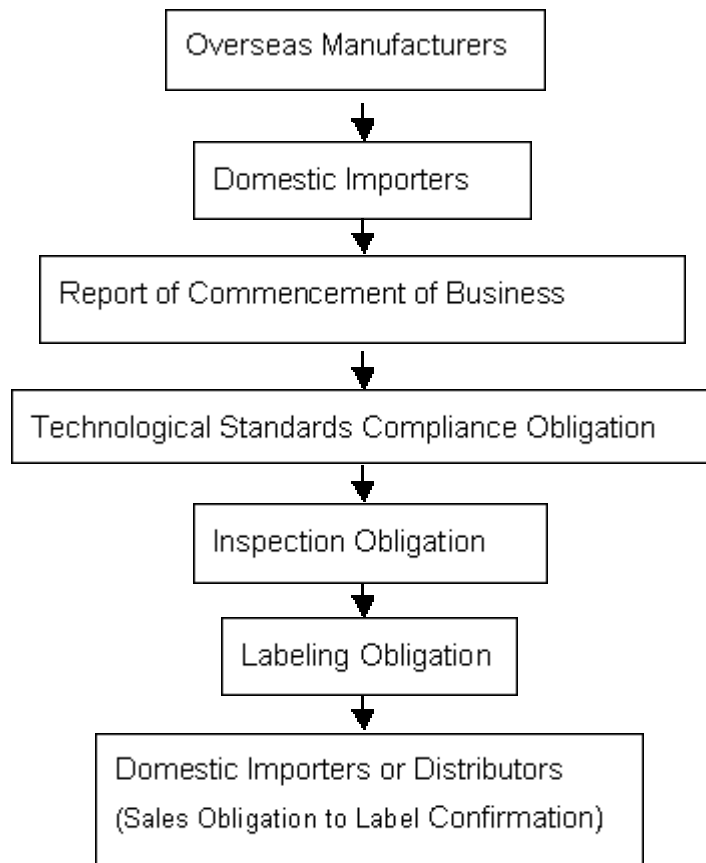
Overseas Manufacturers

Domestic Importers

Report of Commencement of Business

Technological Standards Compliance Obligation

Inspection Obligation

Labeling Obligation

Domestic Importers or Distributors
(Sales Obligation to Label Confirmation)